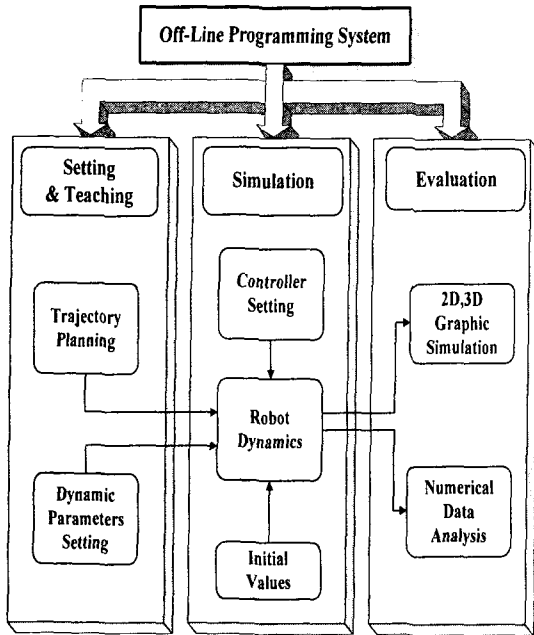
Off-Line Programming System

Setting & Teaching

Trajectory Planning

Dynamic Parameters Setting

Simulation

Controller Setting

Robot Dynamics

Initial Values

Evaluation

2D,3D Graphic Simulation

Numerical Data Analysis